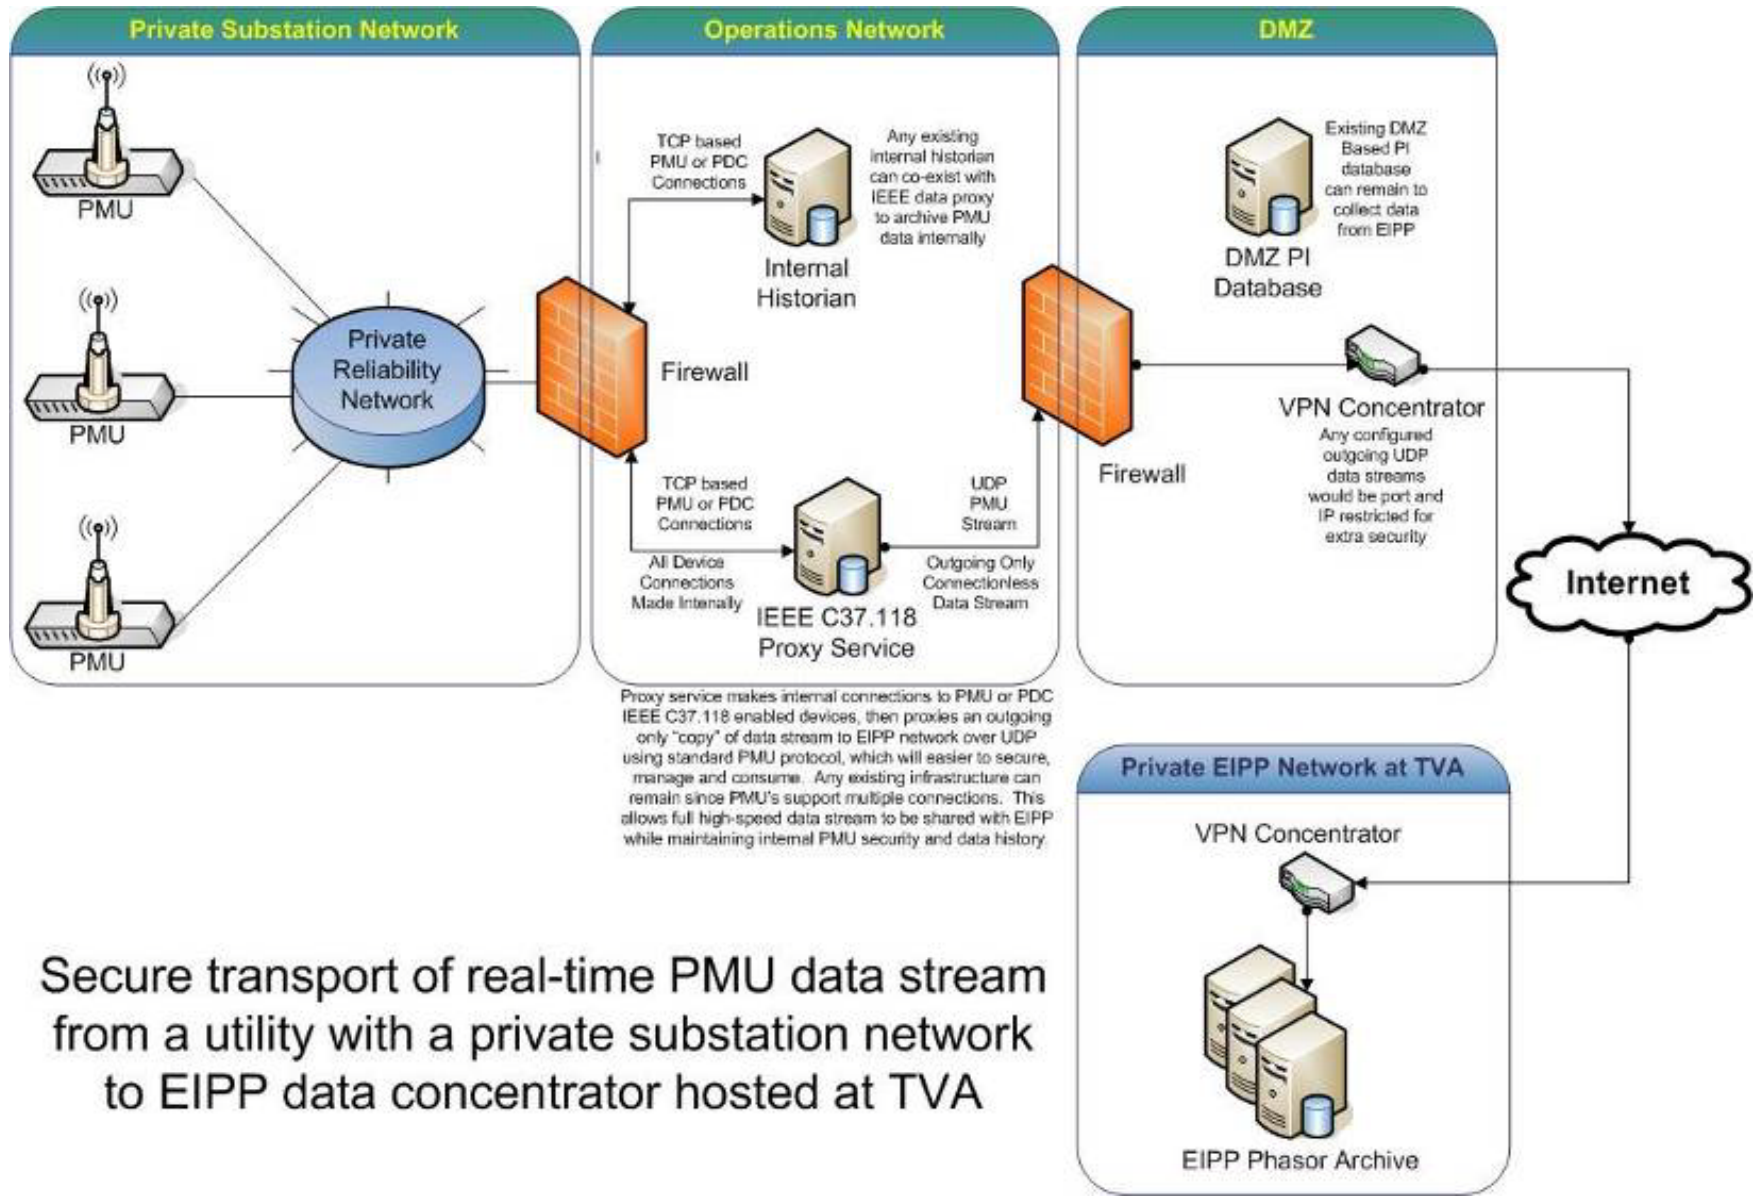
Private Substation Network

PMU

PMU

PMU

Private Reliability Network

Operations Network

TCP based PMU or PDC Connections

Internal Historian

Any existing internal historian can co-exist with IEEE data proxy to archive PMU data internally

Firewall

TCP based PMU or PDC Connections

All Device Connections Made Intenally

IEEE C37.118 Proxy Service

UDP PMU Stream

Outgoing Only Connectionless Data Stream

Proxy service makes internal connections to PMU or PDC IEEE C37.118 enabled devices, then proxies an outgoing only "copy" of data stream to EIPP network over UDP using standard PMU protocol, which will easier to secure, manage and consume. Any existing infrastructure can remain since PMU's support multiple connections. This allows full high-speed data stream to be shared with EIPP while maintaining internal PMU security and data history

DMZ

DMZ PI Database

Existing DMZ Based PI database can remain to collect data from EIPP

Firewall

VPN Concentrator

Any configured outgoing UDP data streams would be port and IP restricted for extra security

Internet

Private EIPP Network at TVA

VPN Concentrator

EIPP Phasor Archive

Secure transport of real-time PMU data stream from a utility with a private substation network to EIPP data concentrator hosted at TVA